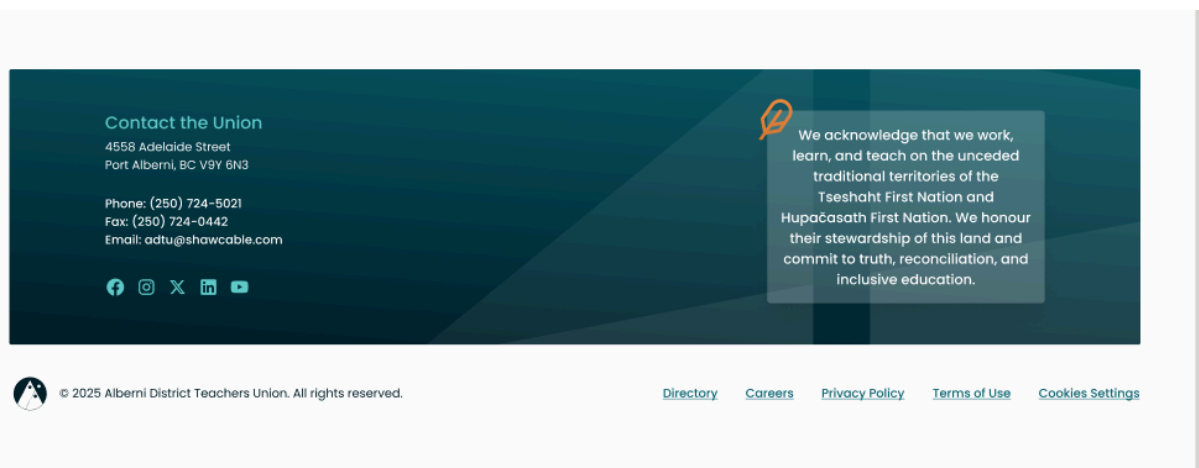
Contact the Union
4558 Adelaide Street
Port Alberni, BC V9Y 6N3

Phone: (250) 724-5021
Fax: (250) 724-0442
Email: adtu@shawcable.com

We acknowledge that we work, learn, and teach on the unceded traditional territories of the Tseshaht First Nation and Hupačasath First Nation. We honour their stewardship of this land and commit to truth, reconciliation, and inclusive education.

© 2025 Alberni District Teachers Union. All rights reserved.

Directory Careers Privacy Policy Terms of Use Cookies Settings